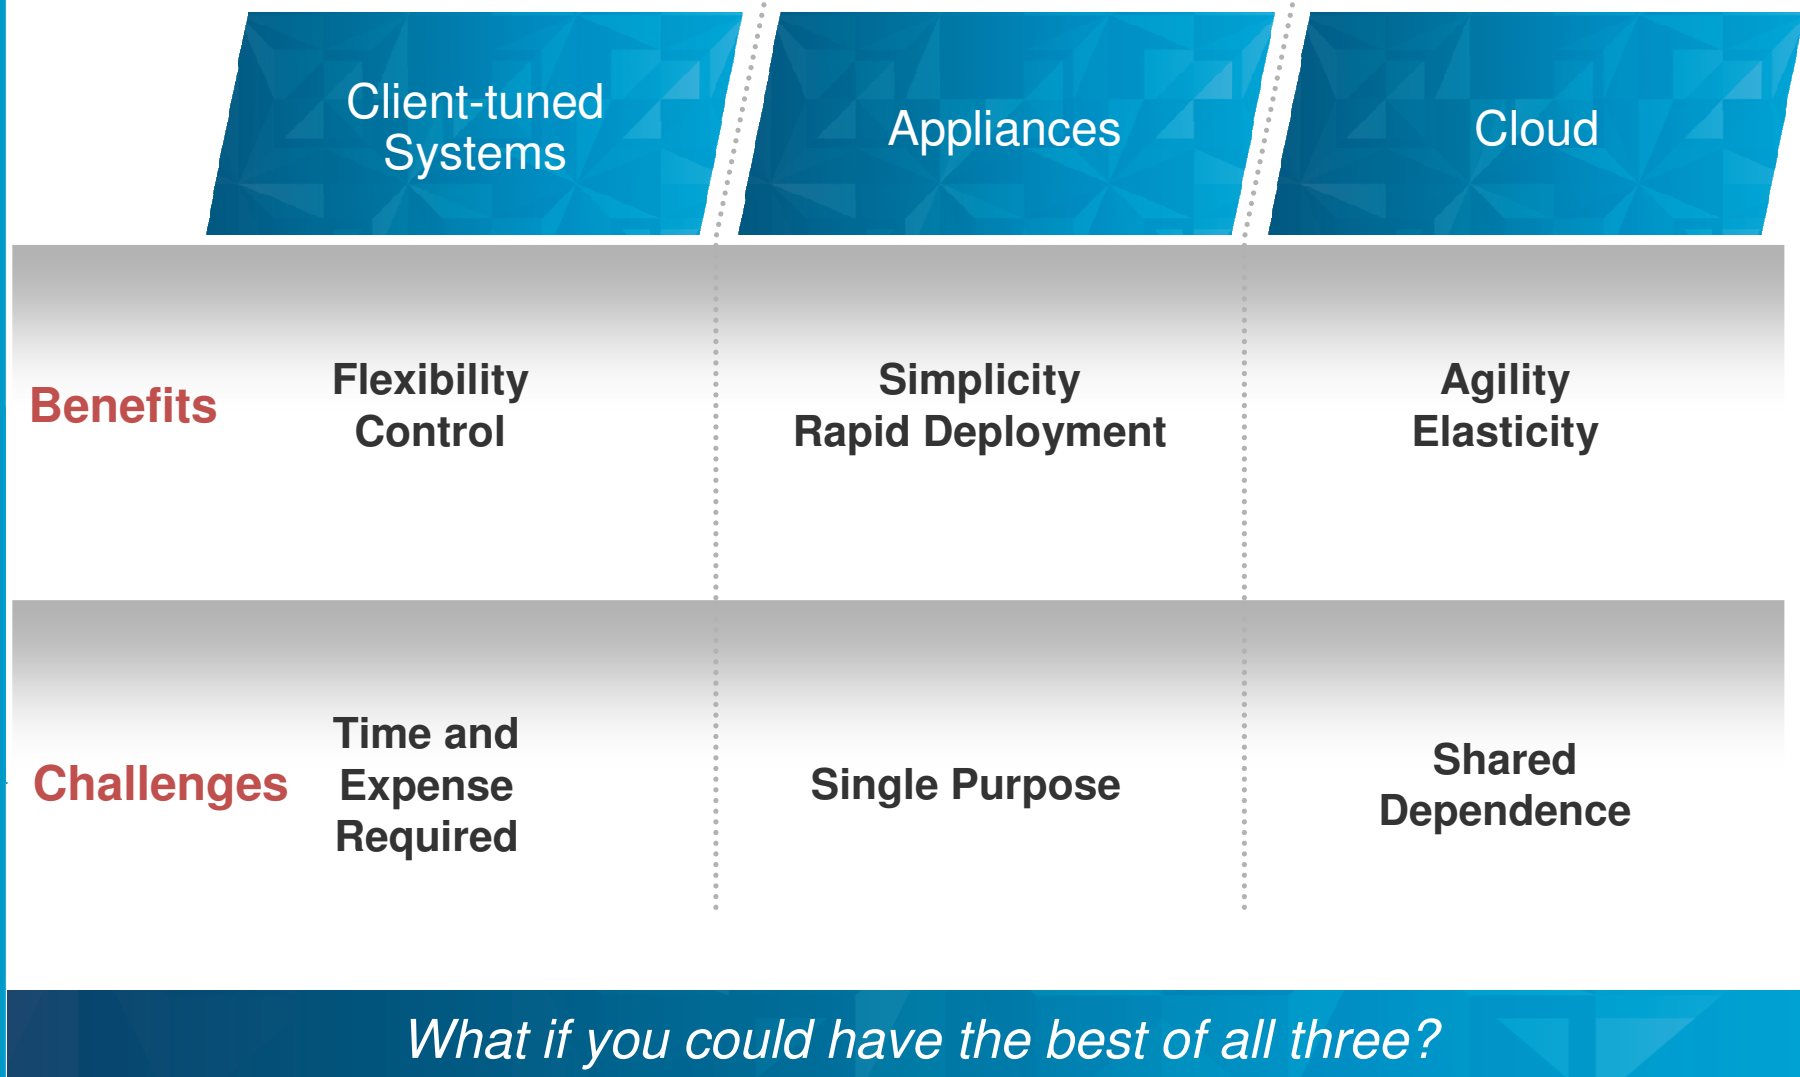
|  | Client-tuned Systems | Appliances | Cloud |
|---|---|---|---|
| Benefits | Flexibility Control | Simplicity Rapid Deployment | Agility Elasticity |
| Challenges | Time and Expense Required | Single Purpose | Shared Dependence |

What if you could have the best of all three?